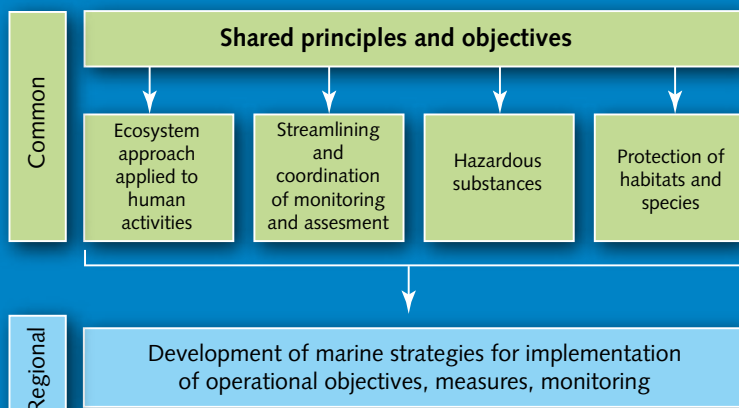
Common

Shared principles and objectives

Ecosystem approach applied to human activities

Streamlining and coordination of monitoring and assesment

Hazardous substances

Protection of habitats and species

Regional

Development of marine strategies for implementation of operational objectives, measures, monitoring